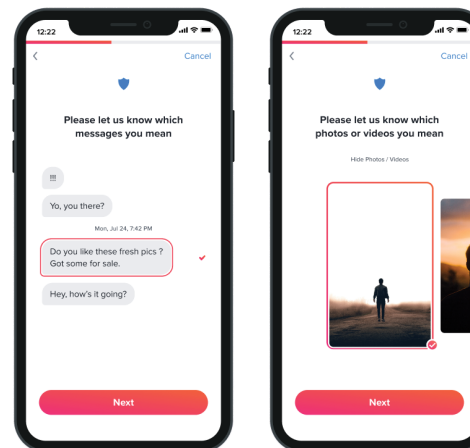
12:22

Cancel

Please let us know which messages you mean

!!!

Yo, you there?

Mon, Jul 24, 7:42 PM

Do you like these fresh pics ? Got some for sale.

Hey, how's it going?

Next

12:22

Cancel

Please let us know which photos or videos you mean

Hide Photos / Videos

Next